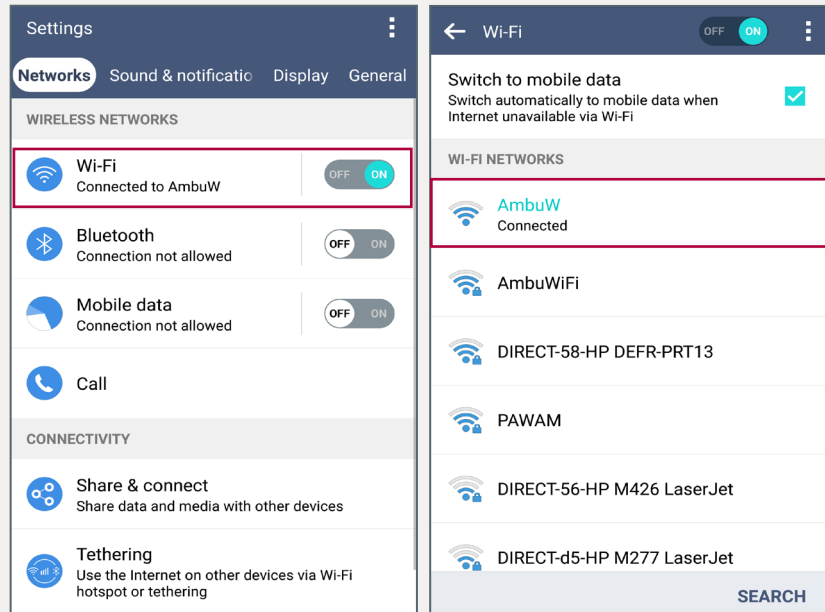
Settings

Networks Sound & notificatio Display General

WIRELESS NETWORKS

Wi-Fi
Connected to AmbuW
OFF ON

Bluetooth
Connection not allowed
OFF ON

Mobile data
Connection not allowed
OFF ON

Call

CONNECTIVITY

Share & connect
Share data and media with other devices

Tethering
Use the Internet on other devices via Wi-Fi hotspot or tethering

Wi-Fi
OFF ON

Switch to mobile data
Switch automatically to mobile data when Internet unavailable via Wi-Fi

WI-FI NETWORKS

AmbuW
Connected

AmbuWiFi

DIRECT-58-HP DEFR-PRT13

PAWAM

DIRECT-56-HP M426 LaserJet

DIRECT-d5-HP M277 LaserJet

SEARCH